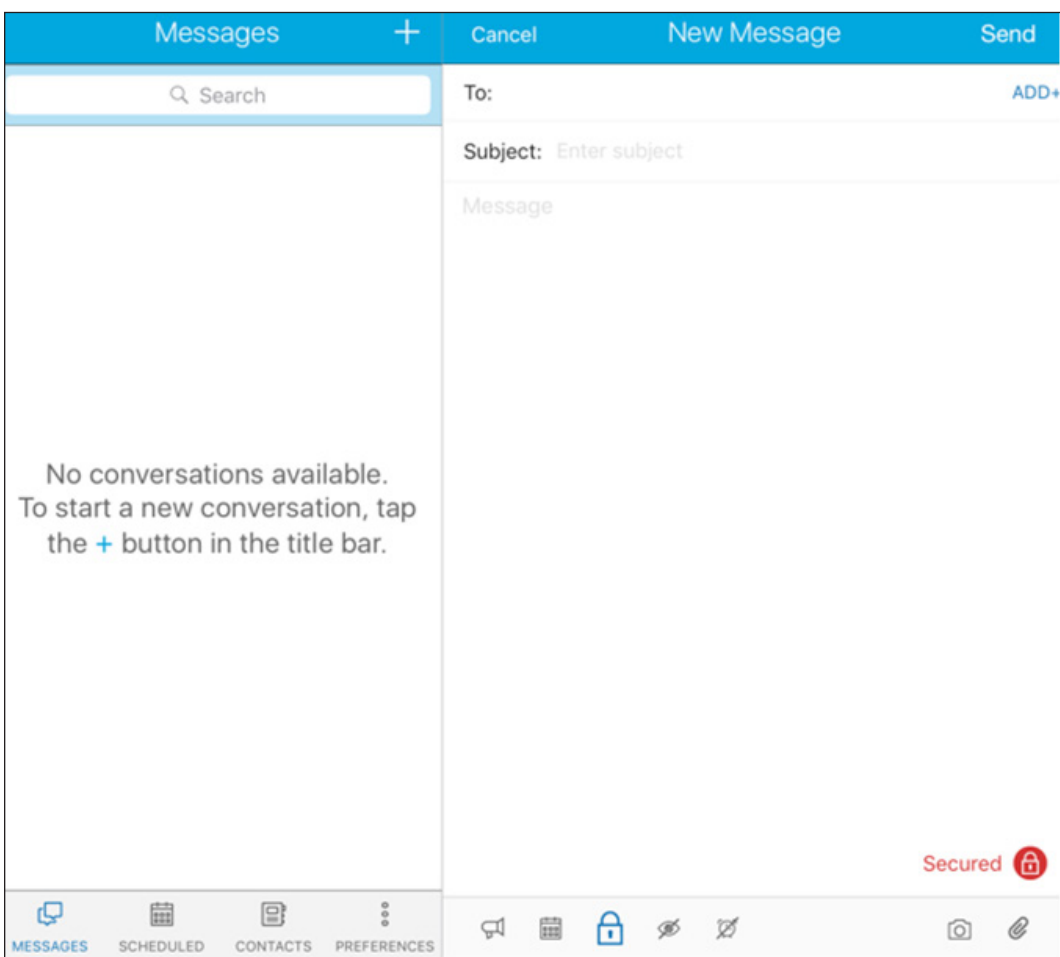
Messages +

Search

No conversations available. To start a new conversation, tap the + button in the title bar.

MESSAGES SCHEDULED CONTACTS PREFERENCES

Cancel New Message Send

To: ADD+

Subject: Enter subject

Message

Secured